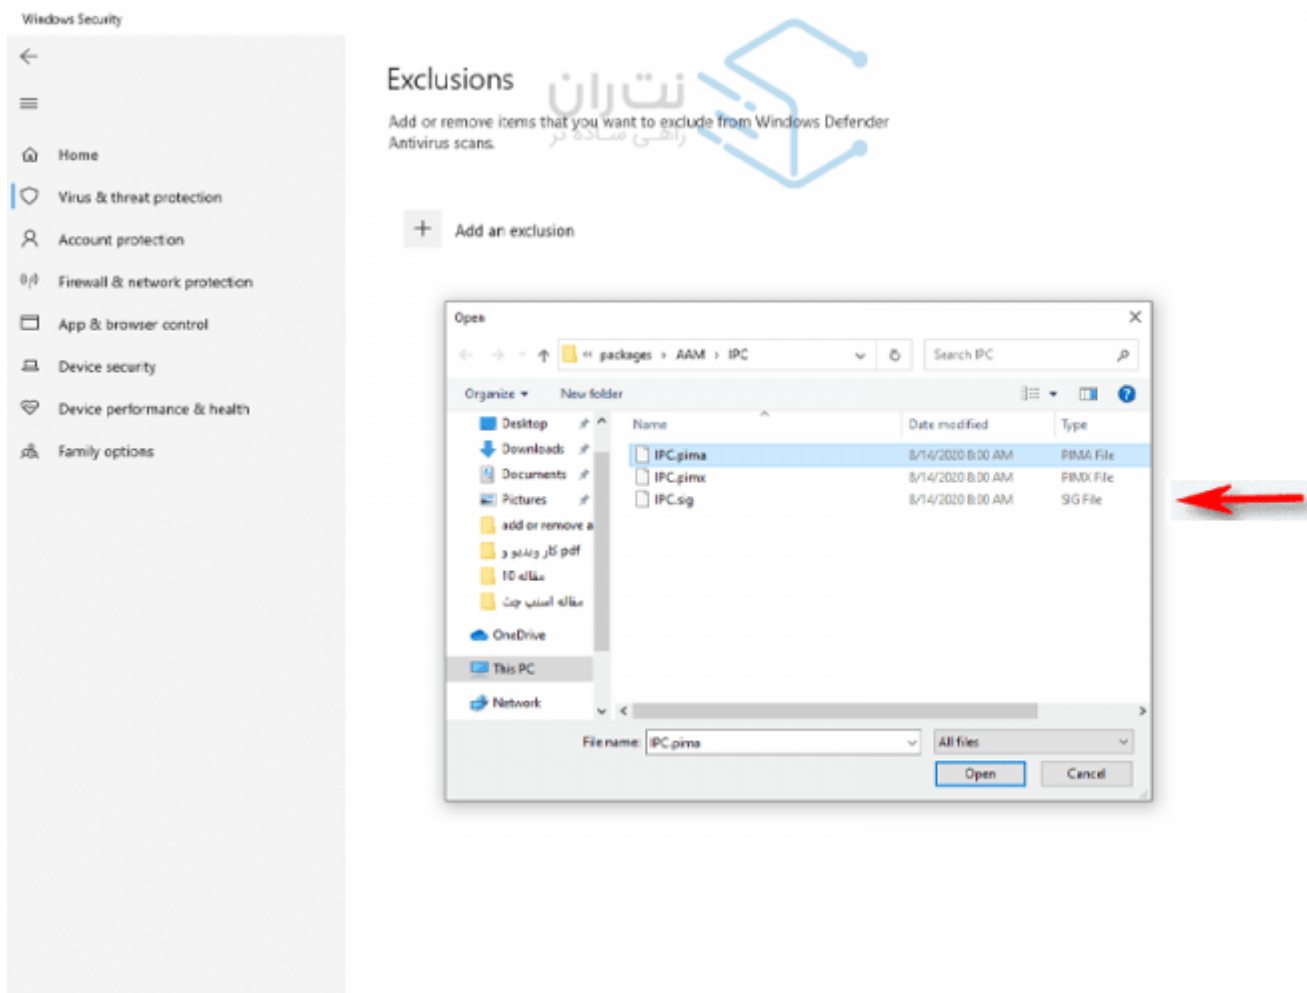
Windows Security

Home

Virus & threat protection

Account protection

Firewall & network protection

App & browser control

Device security

Device performance & health

Family options

Exclusions

نت ران
راهی ساده تر

Add or remove items that you want to exclude from Windows Defender Antivirus scans.

Add an exclusion

Open

« packages › AAM › IPC

Search IPC

Organize ▾ New folder

Desktop
Downloads
Documents
Pictures
add or remove a
pdf کار با ویندوز
مقاله 10
مقاله اسنپ چت
OneDrive
This PC
Network

| Name | Date modified | Type |
|---|---|---|
| IPC.pima | 8/14/2020 8:00 AM | PIMA File |
| IPC.pimx | 8/14/2020 8:00 AM | PIMX File |
| IPC.sig | 8/14/2020 8:00 AM | SIG File |

File name: IPC.pima

All files

Open

Cancel